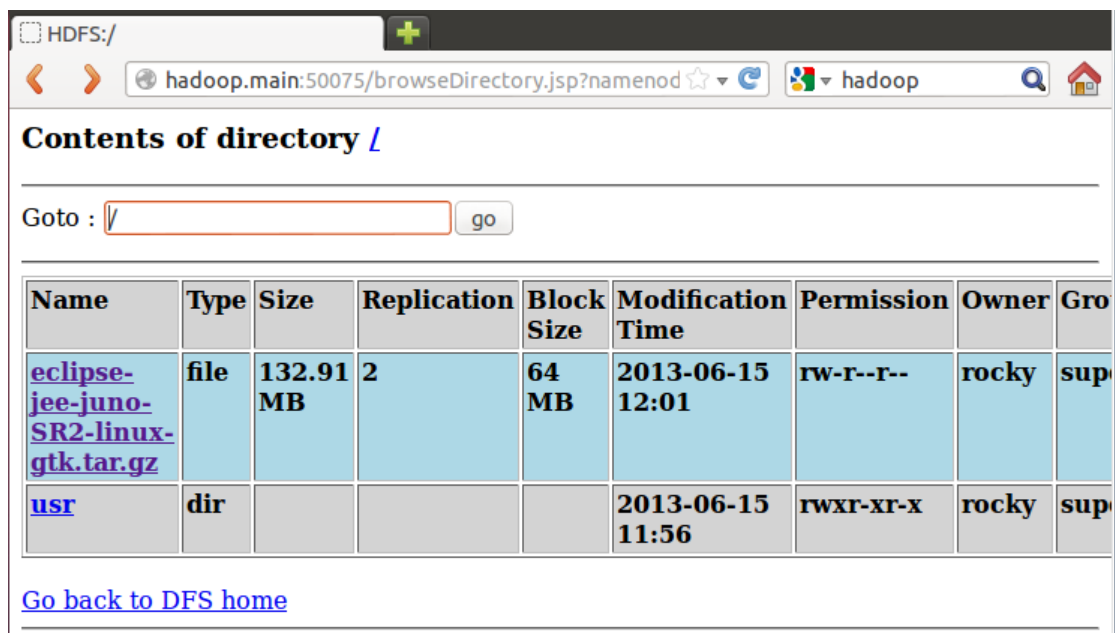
HDFS:/

hadoop.main:50075/browseDirectory.jsp?namenod

hadoop

Contents of directory /

Goto : /

go

| Name | Type | Size | Replication | Block Size | Modification Time | Permission | Owner | Gro |
|---|---|---|---|---|---|---|---|---|
| eclipse-jee-juno-SR2-linux-gtk.tar.gz | file | 132.91 MB | 2 | 64 MB | 2013-06-15 12:01 | rw-r--r-- | rocky | sup |
| usr | dir | | | | 2013-06-15 11:56 | rwxr-xr-x | rocky | sup |

Go back to DFS home